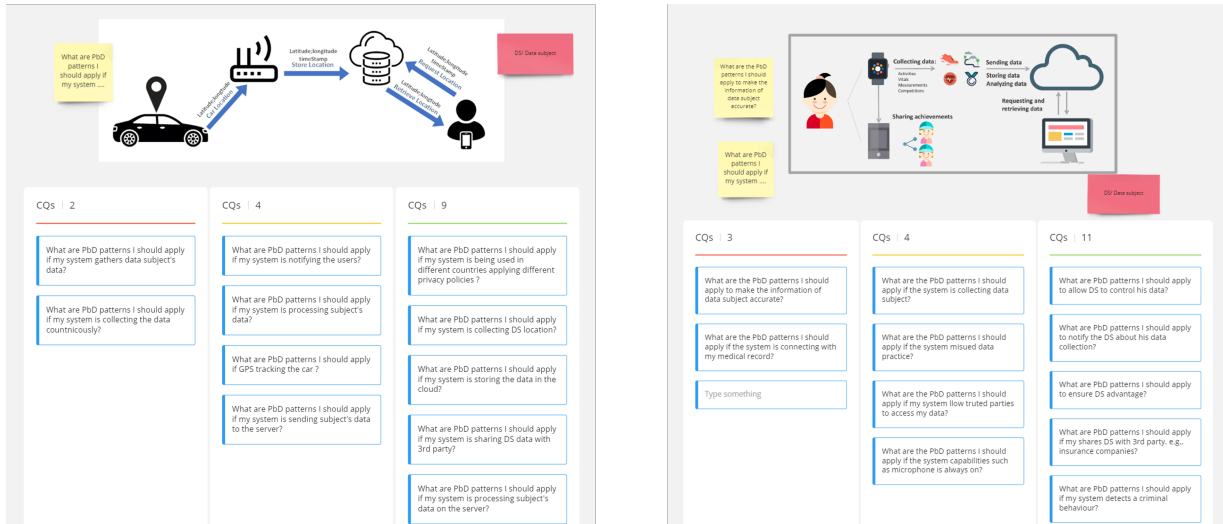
What are PbD patterns I should apply if my system ....

Latitude;longitude Car Location

Latitude;longitude time;Stamp Store Location

Latitude;longitude time;Stamp Request Location

Latitude;longitude Retrieve Location

DS/ Data subject

CQs | 2

What are PbD patterns I should apply if my system gathers data subject's data?

What are PbD patterns I should apply if my system is collecting the data countnicously?

CQs | 4

What are PbD patterns I should apply if my system is notifying the users?

What are PbD patterns I should apply if my system is processing subject's data?

What are PbD patterns I should apply if GPS tracking the car ?

What are PbD patterns I should apply if my system is sending subject's data to the server?

CQs | 9

What are PbD patterns I should apply if my system is being used in different countries applying different privacy policies ?

What are PbD patterns I should apply if my system is collecting DS location?

What are PbD patterns I should apply if my system is storing the data in the cloud?

What are PbD patterns I should apply if my system is sharing DS data with 3rd party?

What are PbD patterns I should apply if my system is processing subject's data on the server?

What are the PbD patterns I should apply to make the information of data subject accurate?

What are PbD patterns I should apply if my system ....

Collecting data:

Activities
Vitals
Measurements
Competitions

Sending data

Storing data
Analyzing data

Sharing achievements

Requesting and retrieving data

DS/ Data subject

CQs | 3

What are the PbD patterns I should apply to make the information of data subject accurate?

What are the PbD patterns I should apply if the system is connecting with my medical record?

Type something

CQs | 4

What are the PbD patterns I should apply if the system is collecting data subject?

What are the PbD patterns I should apply if the system misued data practice?

What are the PbD patterns I should apply if the system low truted parties to access my data?

What are the PbD patterns I should apply if the system capabilities such as microphone is always on?

CQs | 11

What are PbD patterns I should apply to allow DS to control his data?

What are PbD patterns I should apply to notify the DS about his data collection?

What are PbD patterns I should apply to ensure DS advantage?

What are PbD patterns I should apply if my shares DS with 3rd party. e.g., insurance companies?

What are PbD patterns I should apply if my system detects a criminal behaviour?